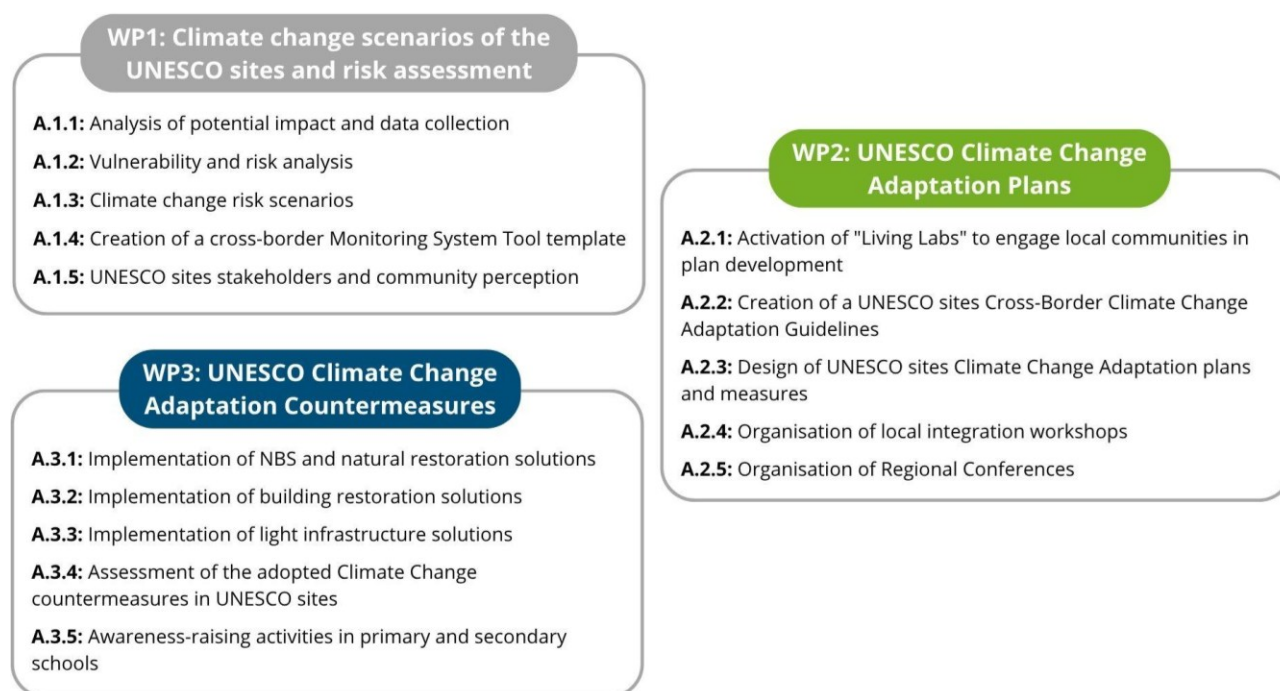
WP1: Climate change scenarios of the UNESCO sites and risk assessment

A.1.1: Analysis of potential impact and data collection

A.1.2: Vulnerability and risk analysis

A.1.3: Climate change risk scenarios

A.1.4: Creation of a cross-border Monitoring System Tool template

A.1.5: UNESCO sites stakeholders and community perception

WP2: UNESCO Climate Change Adaptation Plans

A.2.1: Activation of "Living Labs" to engage local communities in plan development

A.2.2: Creation of a UNESCO sites Cross-Border Climate Change Adaptation Guidelines

A.2.3: Design of UNESCO sites Climate Change Adaptation plans and measures

A.2.4: Organisation of local integration workshops

A.2.5: Organisation of Regional Conferences

WP3: UNESCO Climate Change Adaptation Countermeasures

A.3.1: Implementation of NBS and natural restoration solutions

A.3.2: Implementation of building restoration solutions

A.3.3: Implementation of light infrastructure solutions

A.3.4: Assessment of the adopted Climate Change countermeasures in UNESCO sites

A.3.5: Awareness-raising activities in primary and secondary schools